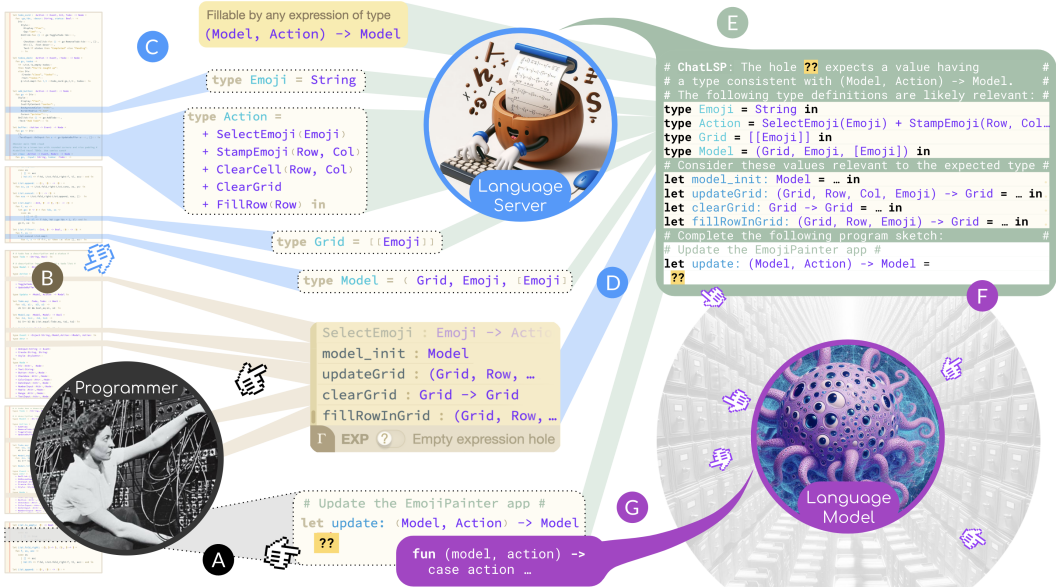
Fillable by any expression of type
(Model, Action) -> Model

C

type Emoji = String

type Action =
+ SelectEmoji(Emoji)
+ StampEmoji(Row, Col)
+ ClearCell(Row, Col)
+ ClearGrid
+ FillRow(Row) in

type Grid = [[Emoji]]

type Model = ( Grid, Emoji, [Emoji])

Language Server

E

# ChatLSP: The hole ?? expects a value having #
# a type consistent with (Model, Action) -> Model. #
# The following type definitions are likely relevant: #
type Emoji = String in
type Action = SelectEmoji(Emoji) + StampEmoji(Row, Col
type Grid = [[Emoji]] in
type Model = (Grid, Emoji, [Emoji]) in
# Consider these values relevant to the expected type #
let model_init: Model = … in
let updateGrid: (Grid, Row, Col, Emoji) -> Grid = … in
let clearGrid: Grid -> Grid = … in
let fillRowInGrid: (Grid, Row, Emoji) -> Grid = … in
# Complete the following program sketch: #
# Update the EmojiPainter app #
let update: (Model, Action) -> Model =
??

B

D

F

SelectEmoji : Emoji -> Actio
model_init : Model
updateGrid : (Grid, Row, …
clearGrid : Grid -> Grid
fillRowInGrid : (Grid, Row, …
Γ EXP ? Empty expression hole

Programmer

# Update the EmojiPainter app #
let update: (Model, Action) -> Model
??

A

G

fun (model, action) ->
case action …

Language Model